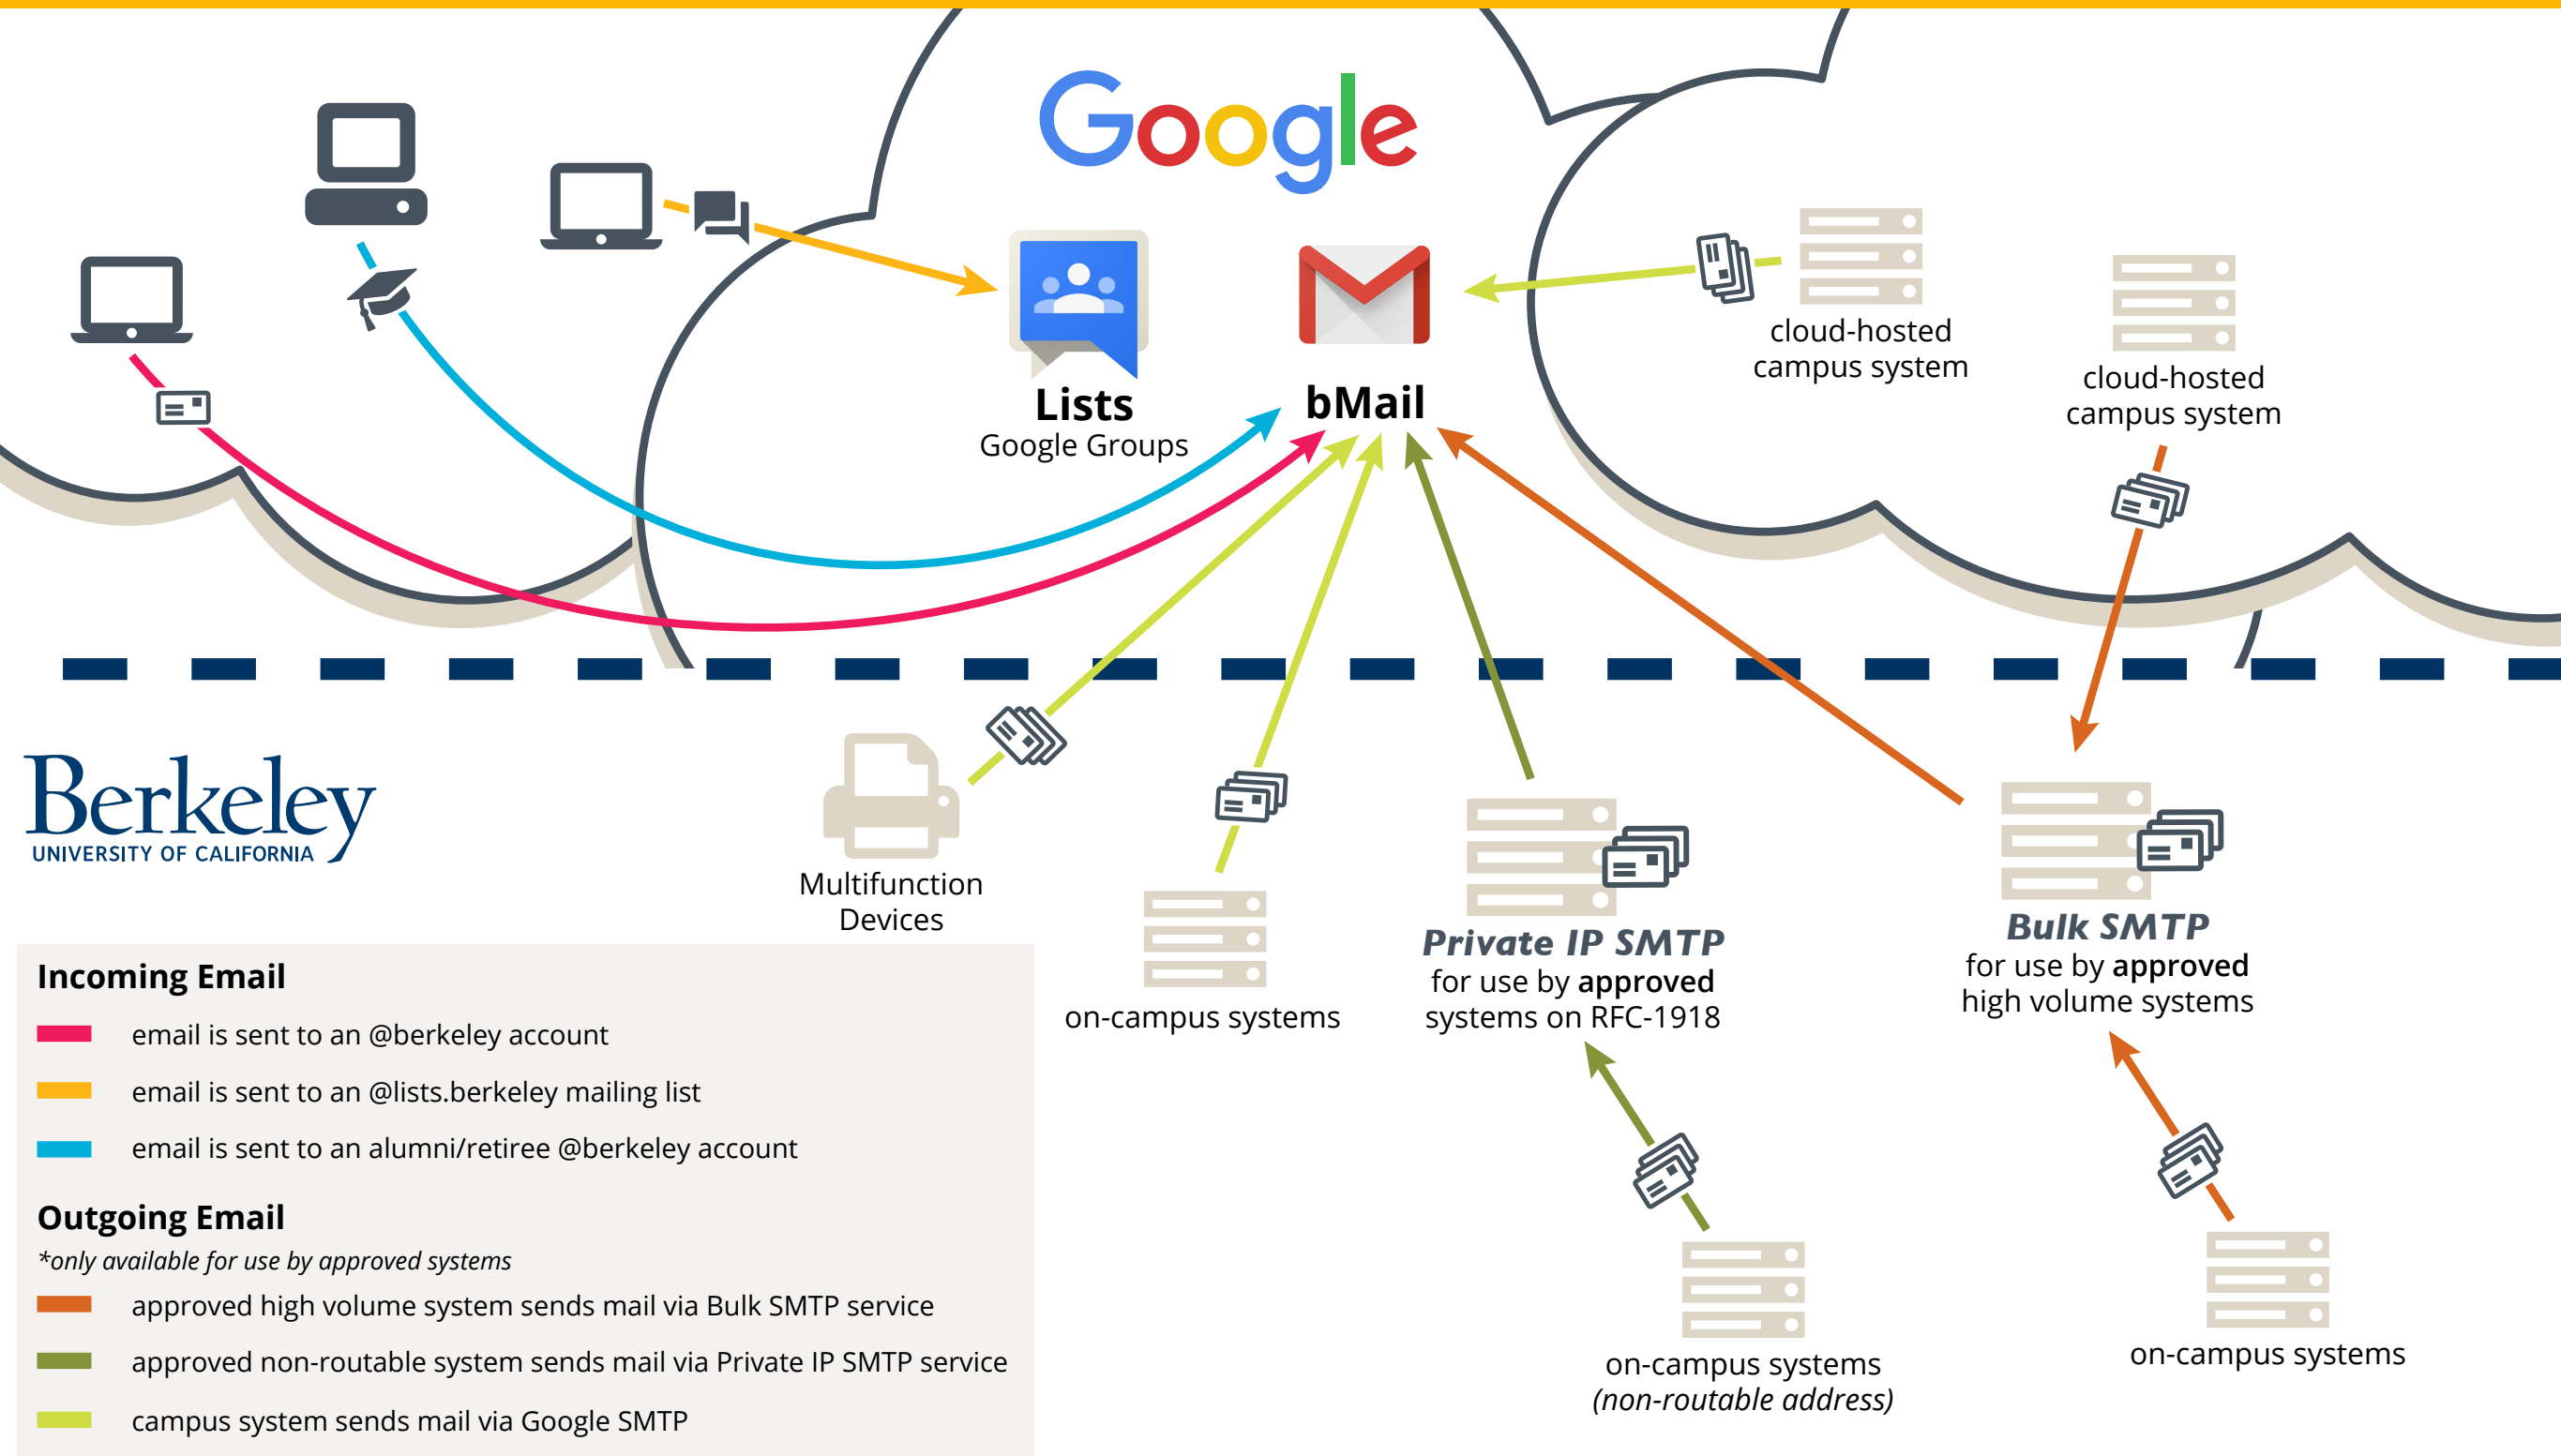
Google

Lists
Google Groups

bMail

cloud-hosted campus system

cloud-hosted campus system

Berkeley
UNIVERSITY OF CALIFORNIA

Multifunction Devices

on-campus systems

Private IP SMTP
for use by approved systems on RFC-1918

Bulk SMTP
for use by approved high volume systems

on-campus systems
(non-routable address)

on-campus systems

Incoming Email
email is sent to an @berkeley account
email is sent to an @lists.berkeley mailing list
email is sent to an alumni/retiree @berkeley account

Outgoing Email
*only available for use by approved systems
approved high volume system sends mail via Bulk SMTP service
approved non-routable system sends mail via Private IP SMTP service
campus system sends mail via Google SMTP